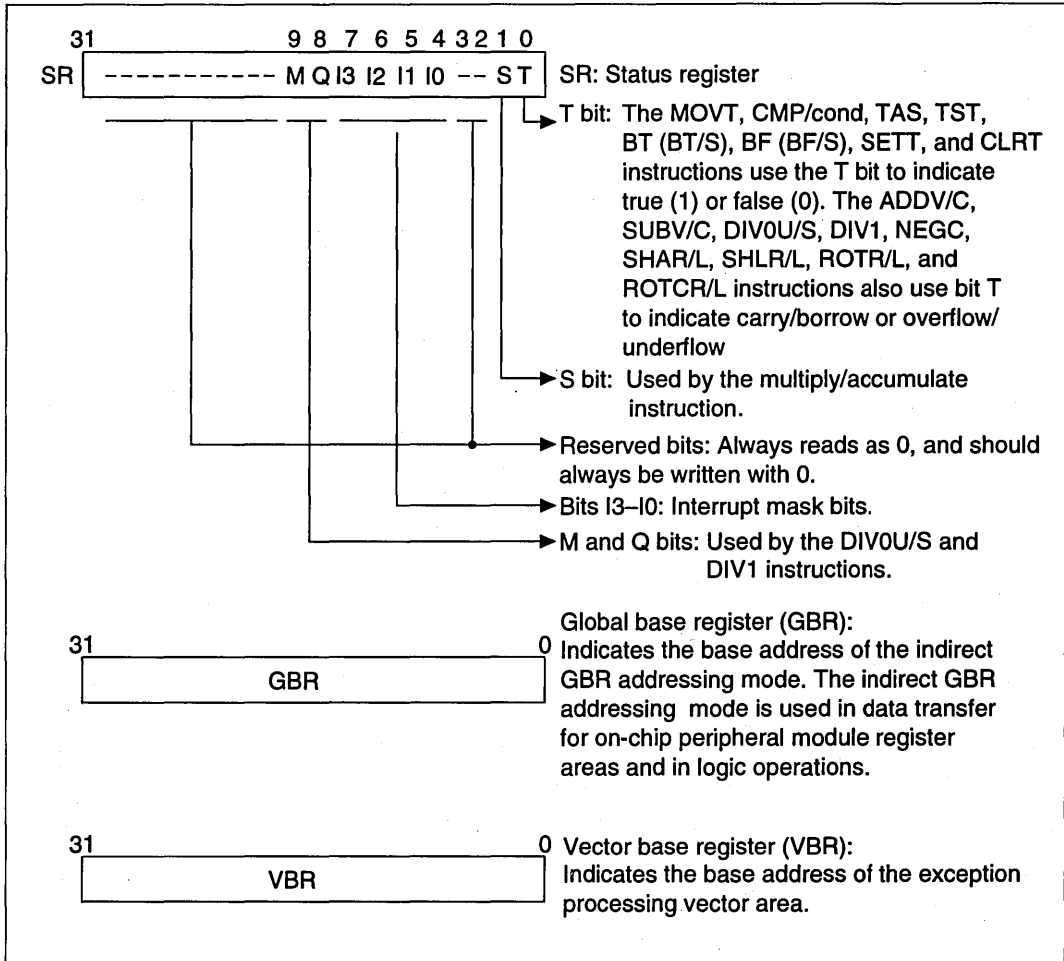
31 9 8 7 6 5 4 3 2 1 0

SR ----------- M Q I3 I2 I1 I0 -- S T

SR: Status register

T bit: The MOVT, CMP/cond, TAS, TST, BT (BT/S), BF (BF/S), SETT, and CLRT instructions use the T bit to indicate true (1) or false (0). The ADDV/C, SUBV/C, DIV0U/S, DIV1, NEGC, SHAR/L, SHLR/L, ROTR/L, and ROTCR/L instructions also use bit T to indicate carry/borrow or overflow/ underflow

S bit: Used by the multiply/accumulate instruction.

Reserved bits: Always reads as 0, and should always be written with 0.

Bits I3–I0: Interrupt mask bits.

M and Q bits: Used by the DIV0U/S and DIV1 instructions.

31 0

GBR

Global base register (GBR): Indicates the base address of the indirect GBR addressing mode. The indirect GBR addressing mode is used in data transfer for on-chip peripheral module register areas and in logic operations.

31 0

VBR

Vector base register (VBR): Indicates the base address of the exception processing vector area.